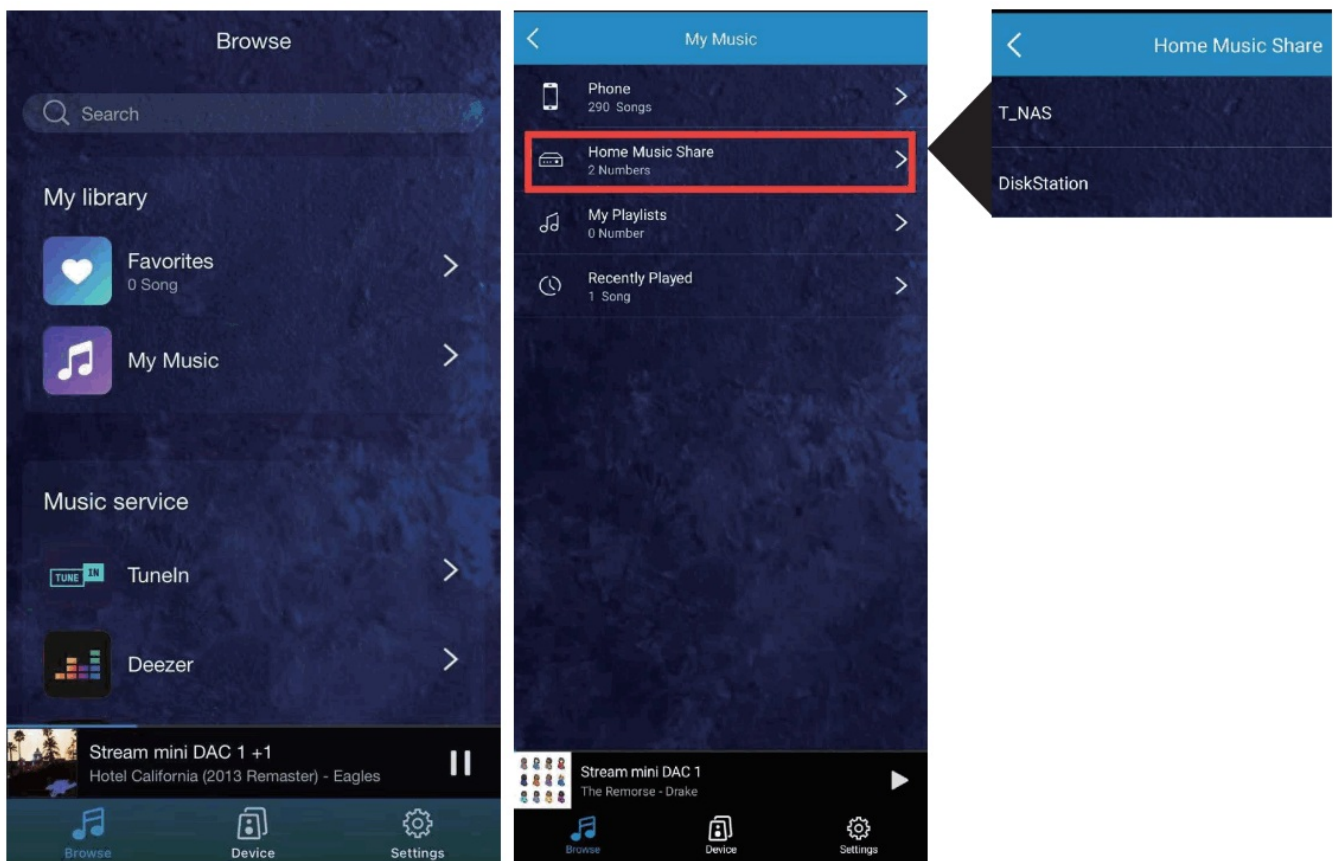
Browse

Search

My library

Favorites
0 Song

My Music

Music service

TUNE IN TuneIn

Deezer

Stream mini DAC 1 +1
Hotel California (2013 Remaster) - Eagles

Browse Device Settings

My Music

Phone
290 Songs

Home Music Share
2 Numbers

My Playlists
0 Number

Recently Played
1 Song

Stream mini DAC 1
The Remorse - Drake

Browse Device Settings

Home Music Share

T_NAS

DiskStation